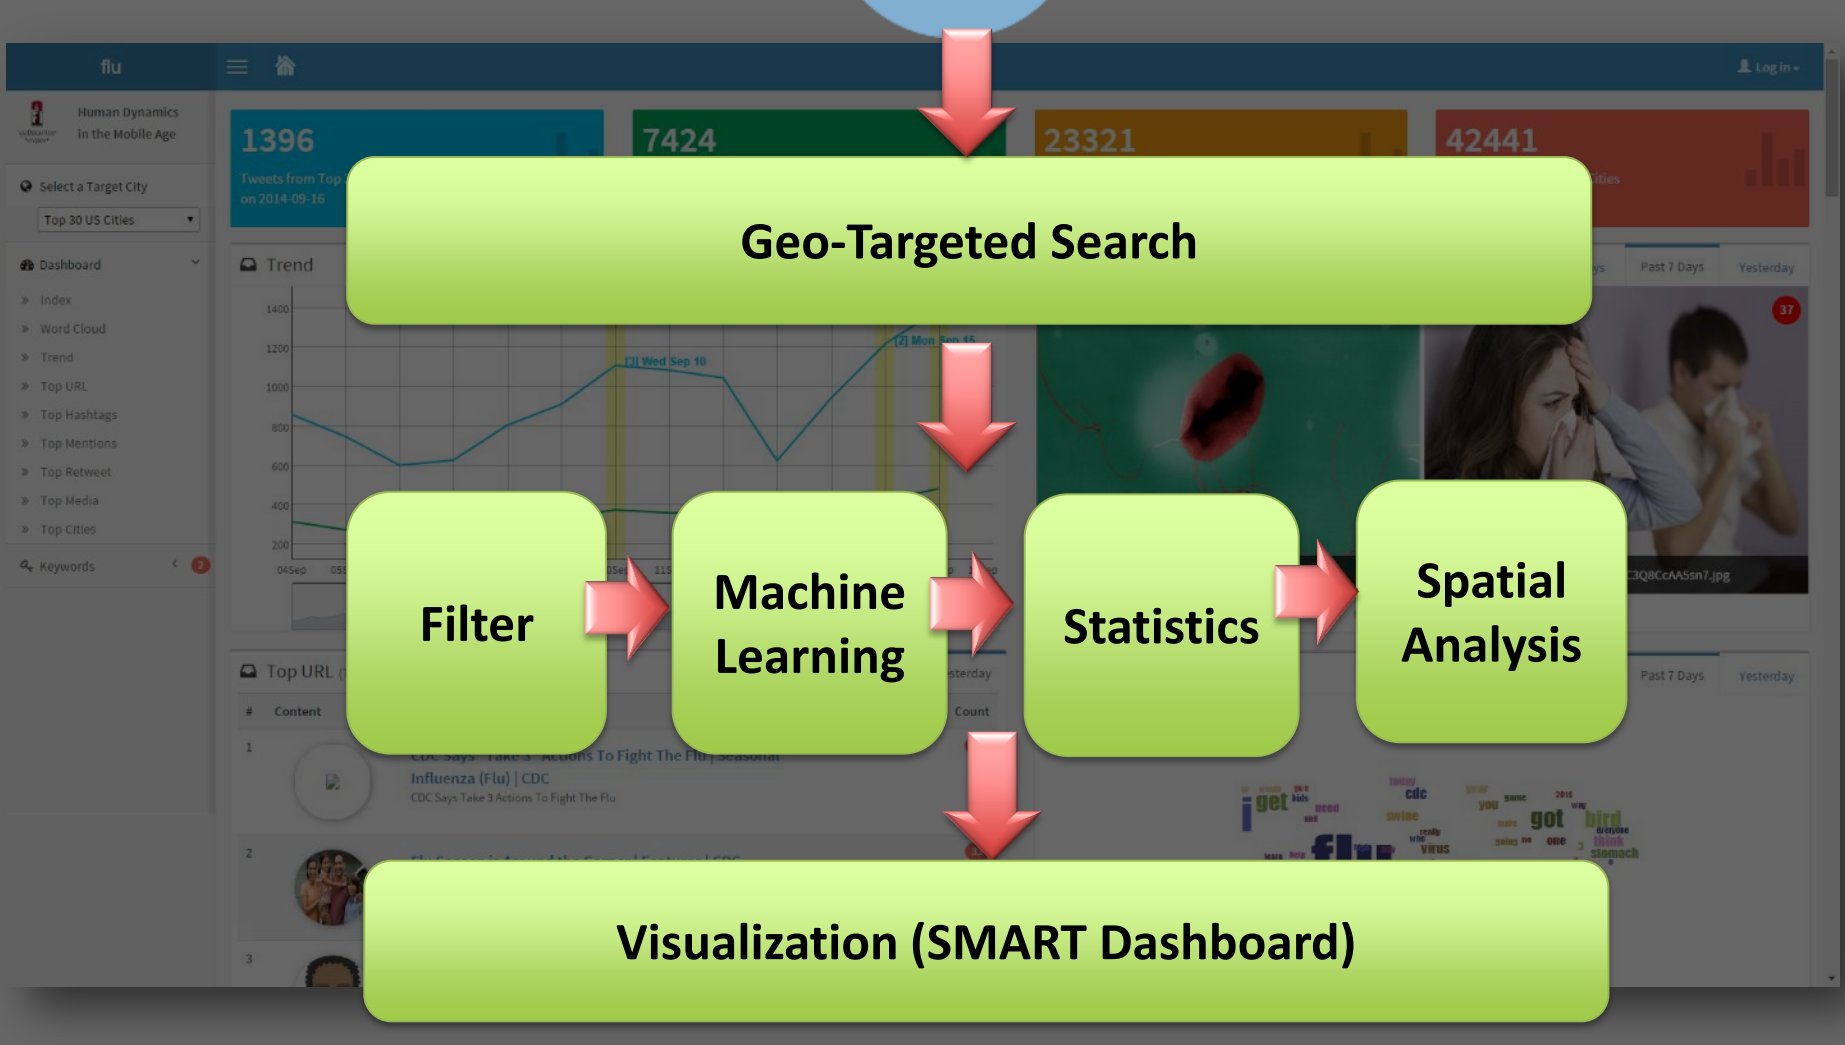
flu

Log In

Human Dynamics in the Mobile Age

Select a Target City

Top 30 US Cities

Dashboard

Index

Word Cloud

Trend

Top URL

Top Hashtags

Top Mentions

Top Retweet

Top Media

Top Cities

Keywords

1396

Tweets from Top on 2014-09-16

7424

23321

42441

Trend

1400

1200

1000

800

600

400

200

04Sep

[3] Wed Sep 10

[2] Mon Sep 15

Past 7 Days

Yesterday

37

Past 7 Days

Yesterday

Top URL

#

Content

Count

1

Influenza (Flu) | CDC

CDC Says Take 3 Actions To Fight The Flu

2

3

get

cdc

swine

virus

got

bird

think

stomach

flu

Geo-Targeted Search

Filter

Machine Learning

Statistics

Spatial Analysis

Visualization (SMART Dashboard)